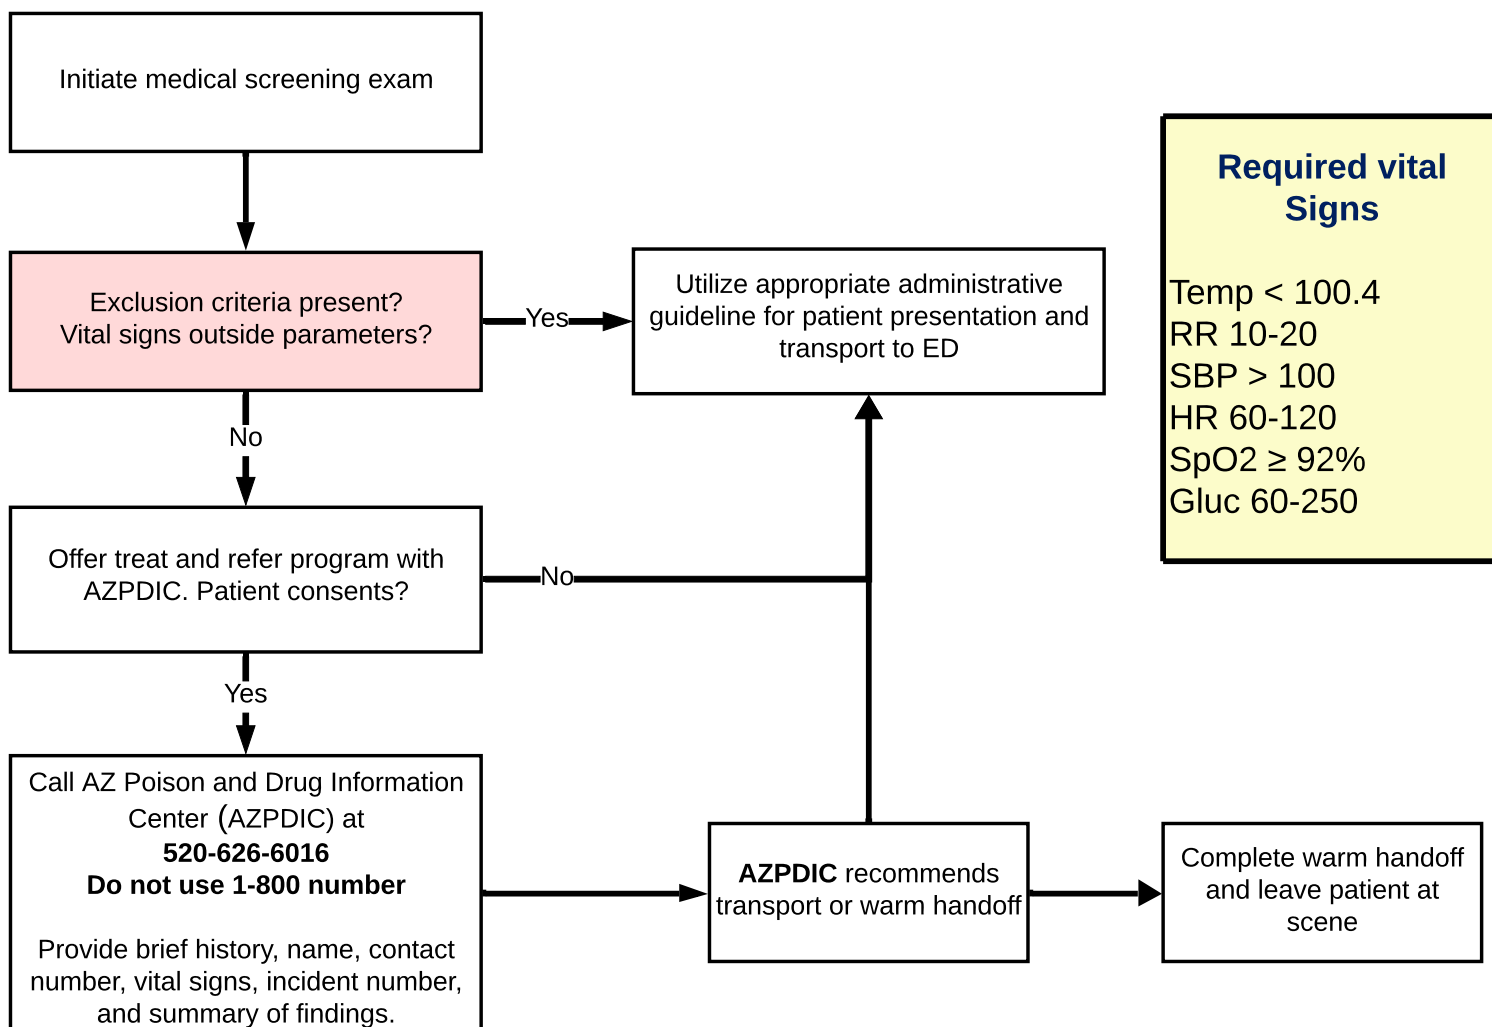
Initiate medical screening exam

Exclusion criteria present?
Vital signs outside parameters?

Yes

Utilize appropriate administrative guideline for patient presentation and transport to ED

Required vital Signs

Temp < 100.4
RR 10-20
SBP > 100
HR 60-120
SpO2 ≥ 92%
Gluc 60-250

No

Offer treat and refer program with AZPDIC. Patient consents?

No

Yes

Call AZ Poison and Drug Information Center (AZPDIC) at
**520-626-6016**
**Do not use 1-800 number**

Provide brief history, name, contact number, vital signs, incident number, and summary of findings.

**AZPDIC** recommends transport or warm handoff

Complete warm handoff and leave patient at scene